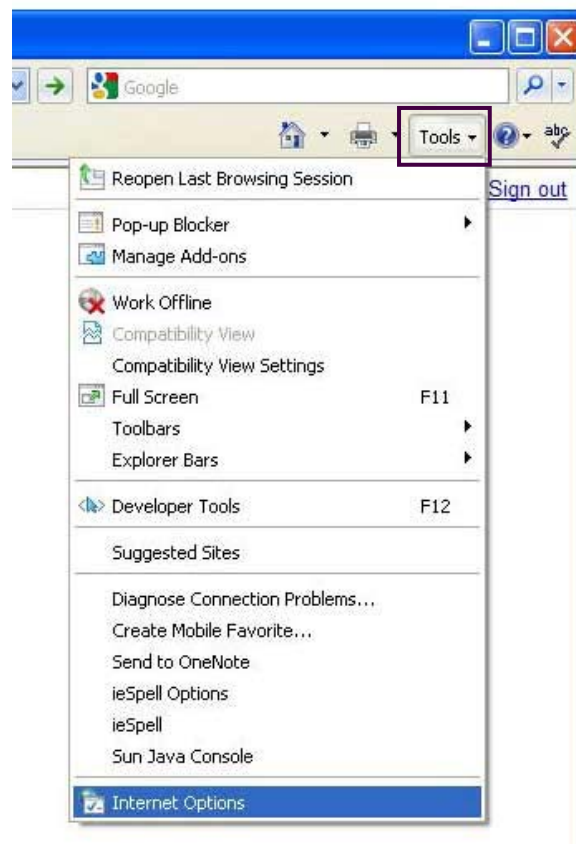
Google

Tools

Sign out

Reopen Last Browsing Session

Pop-up Blocker
Manage Add-ons

Work Offline
Compatibility View
Compatibility View Settings
Full Screen F11
Toolbars
Explorer Bars

Developer Tools F12

Suggested Sites

Diagnose Connection Problems...
Create Mobile Favorite...
Send to OneNote
ieSpell Options
ieSpell
Sun Java Console

Internet Options